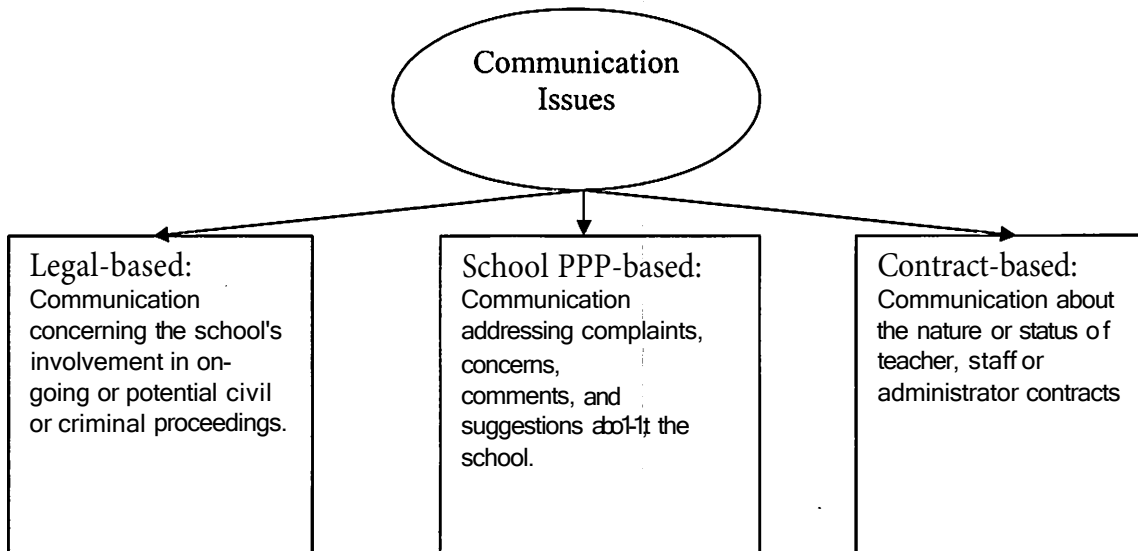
Communication Issues

Legal-based:
Communication concerning the school's involvement in ongoing or potential civil or criminal proceedings.

School PPP-based:
Communication addressing complaints, concerns, comments, and suggestions abo1-1t the school.

Contract-based:
Communication about the nature or status of teacher, staff or administrator contracts